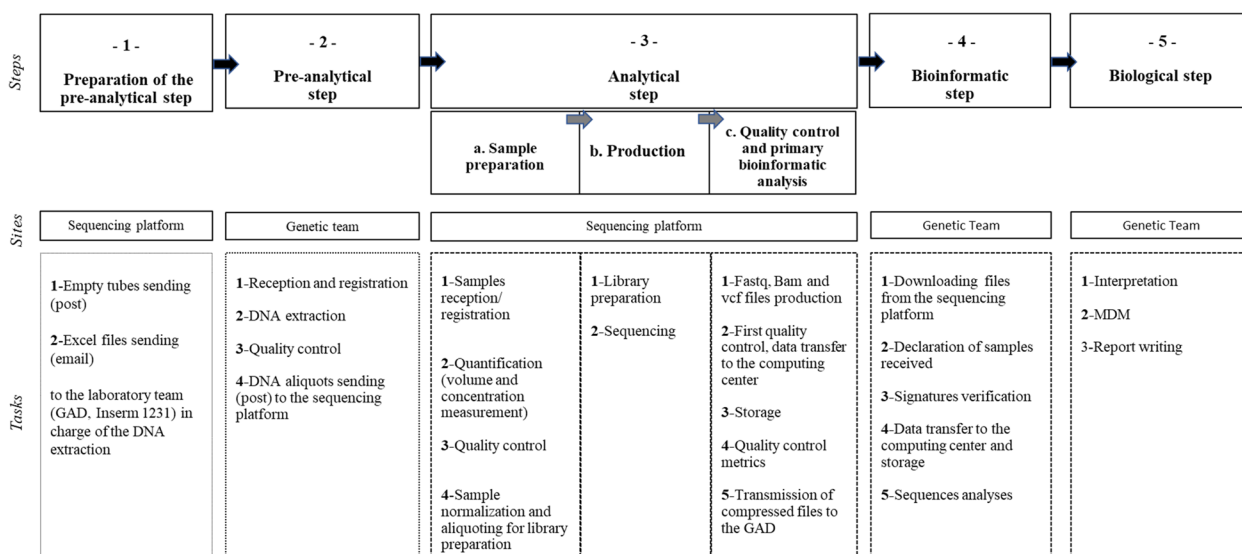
Steps

- 1 -
Preparation of the pre-analytical step

- 2 -
Pre-analytical step

- 3 -
Analytical step

a. Sample preparation

b. Production

c. Quality control and primary bioinformatic analysis

- 4 -
Bioinformatic step

- 5 -
Biological step

Sites

Sequencing platform

Genetic team

Sequencing platform

Genetic Team

Genetic Team

Tasks

1-Empty tubes sending (post)

2-Excel files sending (email)

to the laboratory team (GAD, Inserm 1231) in charge of the DNA extraction

1-Reception and registration

2-DNA extraction

3-Quality control

4-DNA aliquots sending (post) to the sequencing platform

1-Samples reception/ registration

2-Quantification (volume and concentration measurement)

3-Quality control

4-Sample normalization and aliquoting for library preparation

1-Library preparation

2-Sequencing

1-Fastq, Bam and vcf files production

2-First quality control, data transfer to the computing center

3-Storage

4-Quality control metrics

5-Transmission of compressed files to the GAD

1-Downloading files from the sequencing platform

2-Declaration of samples received

3-Signatures verification

4-Data transfer to the computing center and storage

5-Sequences analyses

1-Interpretation

2-MDM

3-Report writing